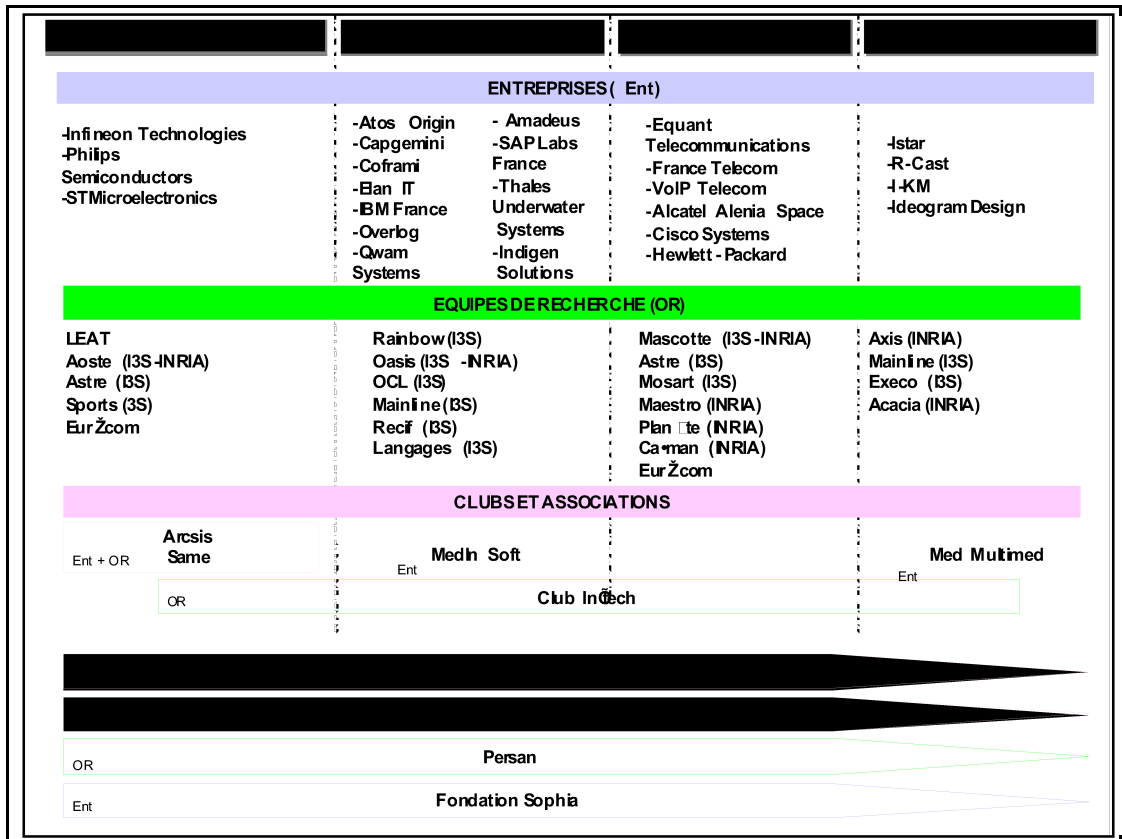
ENTREPRISES( Ent)

-Infineon Technologies
-Philips Semiconductors
-STMicroelectronics

-Atos Origin
-Capgemini
-Coframi
-Elan IT
-IBM France
-Overlog
-Qwam Systems

- Amadeus
-SAP Labs France
-Thales Underwater Systems
-Indigen Solutions

-Equant Telecommunications
-France Telecom
-VoIP Telecom
-Alcatel Alenia Space
-Cisco Systems
-Hewlett - Packard

-Istar
-R-Cast
-I-KM
-Ideogram Design

EQUIPES DE RECHERCHE (OR)

LEAT
Aoste (I3S-INRIA)
Astre (I3S)
Sports (I3S)
EurŽcom

Rainbow (I3S)
Oasis (I3S -INRIA)
OCL (I3S)
Mainline (I3S)
Recif (I3S)
Langages (I3S)

Mascotte (I3S-INRIA)
Astre (I3S)
Mosart (I3S)
Maestro (INRIA)
Plan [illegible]te (INRIA)
Ca•man (INRIA)
EurŽcom

Axis (INRIA)
Mainline (I3S)
Execo (I3S)
Acacia (INRIA)

CLUBS ET ASSOCIATIONS

Ent + OR
Arcsis
Same

Ent
MedIn Soft

Ent
Med Multimed

OR
Club In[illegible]tech

OR
Persan

Ent
Fondation Sophia